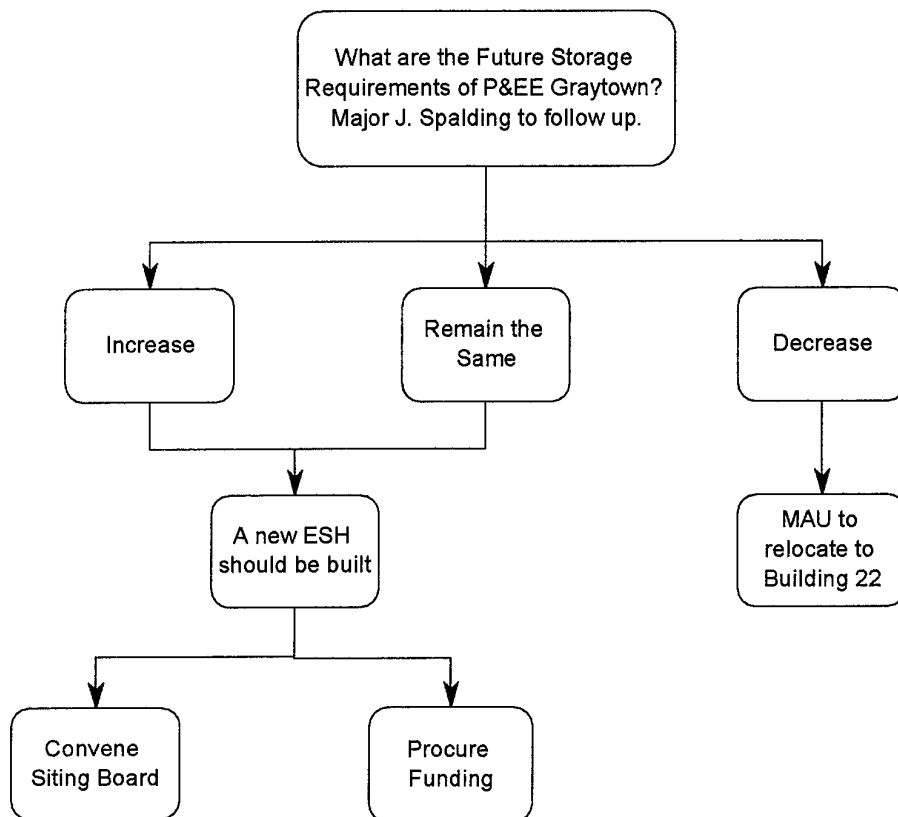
What are the Future Storage Requirements of P&EE Graytown? Major J. Spalding to follow up.

Increase

Remain the Same

Decrease

A new ESH should be built

MAU to relocate to Building 22

Convene Siting Board

Procure Funding